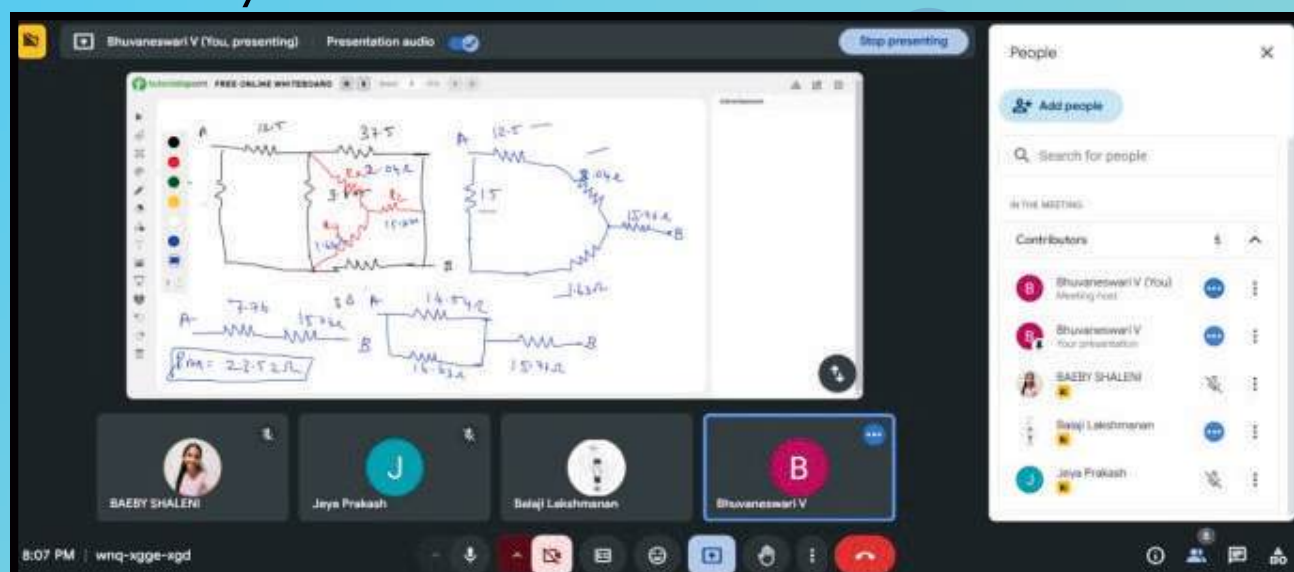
Bhuvaneswari V (You, presenting) Presentation audio

Stop presenting

FREE ONLINE WHITEBOARD

A 12.5 37.5

3 2.04Ω

1.66

15.74

B

A 12.5

15

2.04Ω

15.74Ω

B

1.63Ω

A 7.76 15.74Ω

B

A 14.54Ω

16.63Ω 15.74Ω B

$R_{eq}$ = 23.52Ω

People

Add people

Search for people

IN THE MEETING

Contributors 5

Bhuvaneswari V (You)
Meeting host

Bhuvaneswari V
Your presentation

BAEBY SHALENI

Balaji Lakshmanan

Jeya Prakash

BAEBY SHALENI

J
Jeya Prakash

Balaji Lakshmanan

B
Bhuvaneswari V

8:07 PM | wnq-xgge-xgd